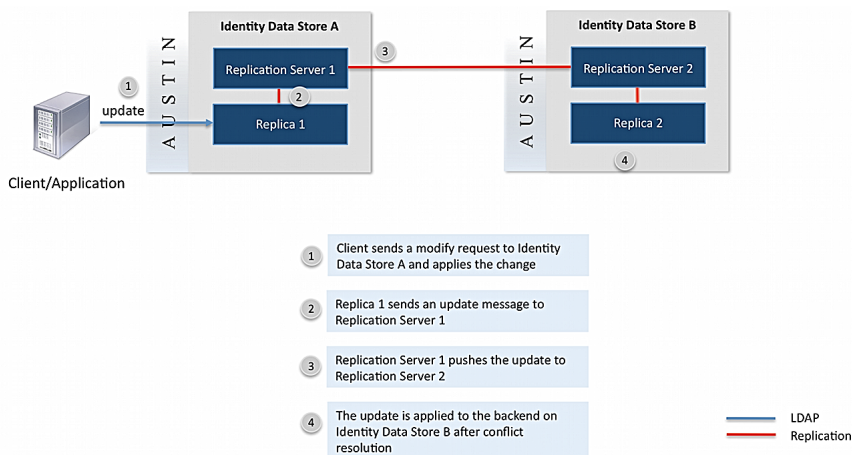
Identity Data Store A

AUSTIN

Replication Server 1

2

Replica 1

3

Identity Data Store B

AUSTIN

Replication Server 2

Replica 2

4

1

update

Client/Application

1 Client sends a modify request to Identity Data Store A and applies the change

2 Replica 1 sends an update message to Replication Server 1

3 Replication Server 1 pushes the update to Replication Server 2

4 The update is applied to the backend on Identity Data Store B after conflict resolution

LDAP

Replication